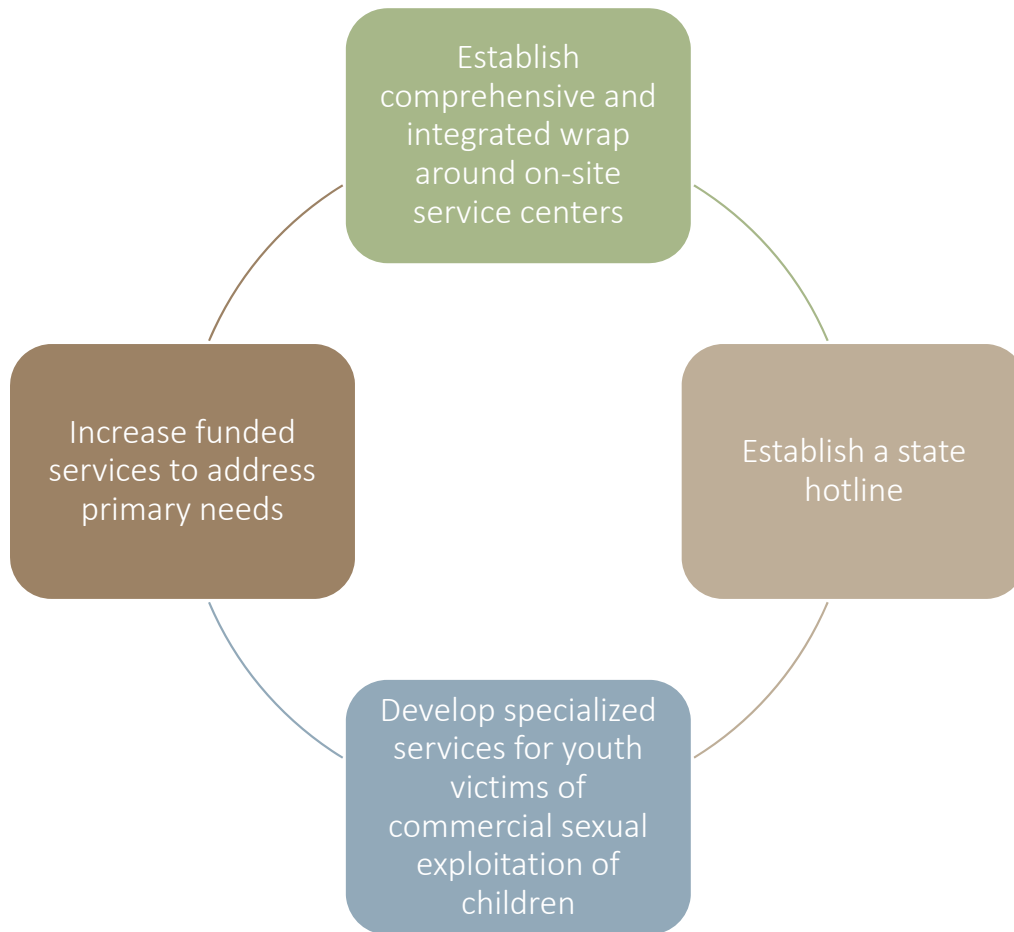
Establish comprehensive and integrated wrap around on-site service centers

Establish a state hotline

Develop specialized services for youth victims of commercial sexual exploitation of children

Increase funded services to address primary needs